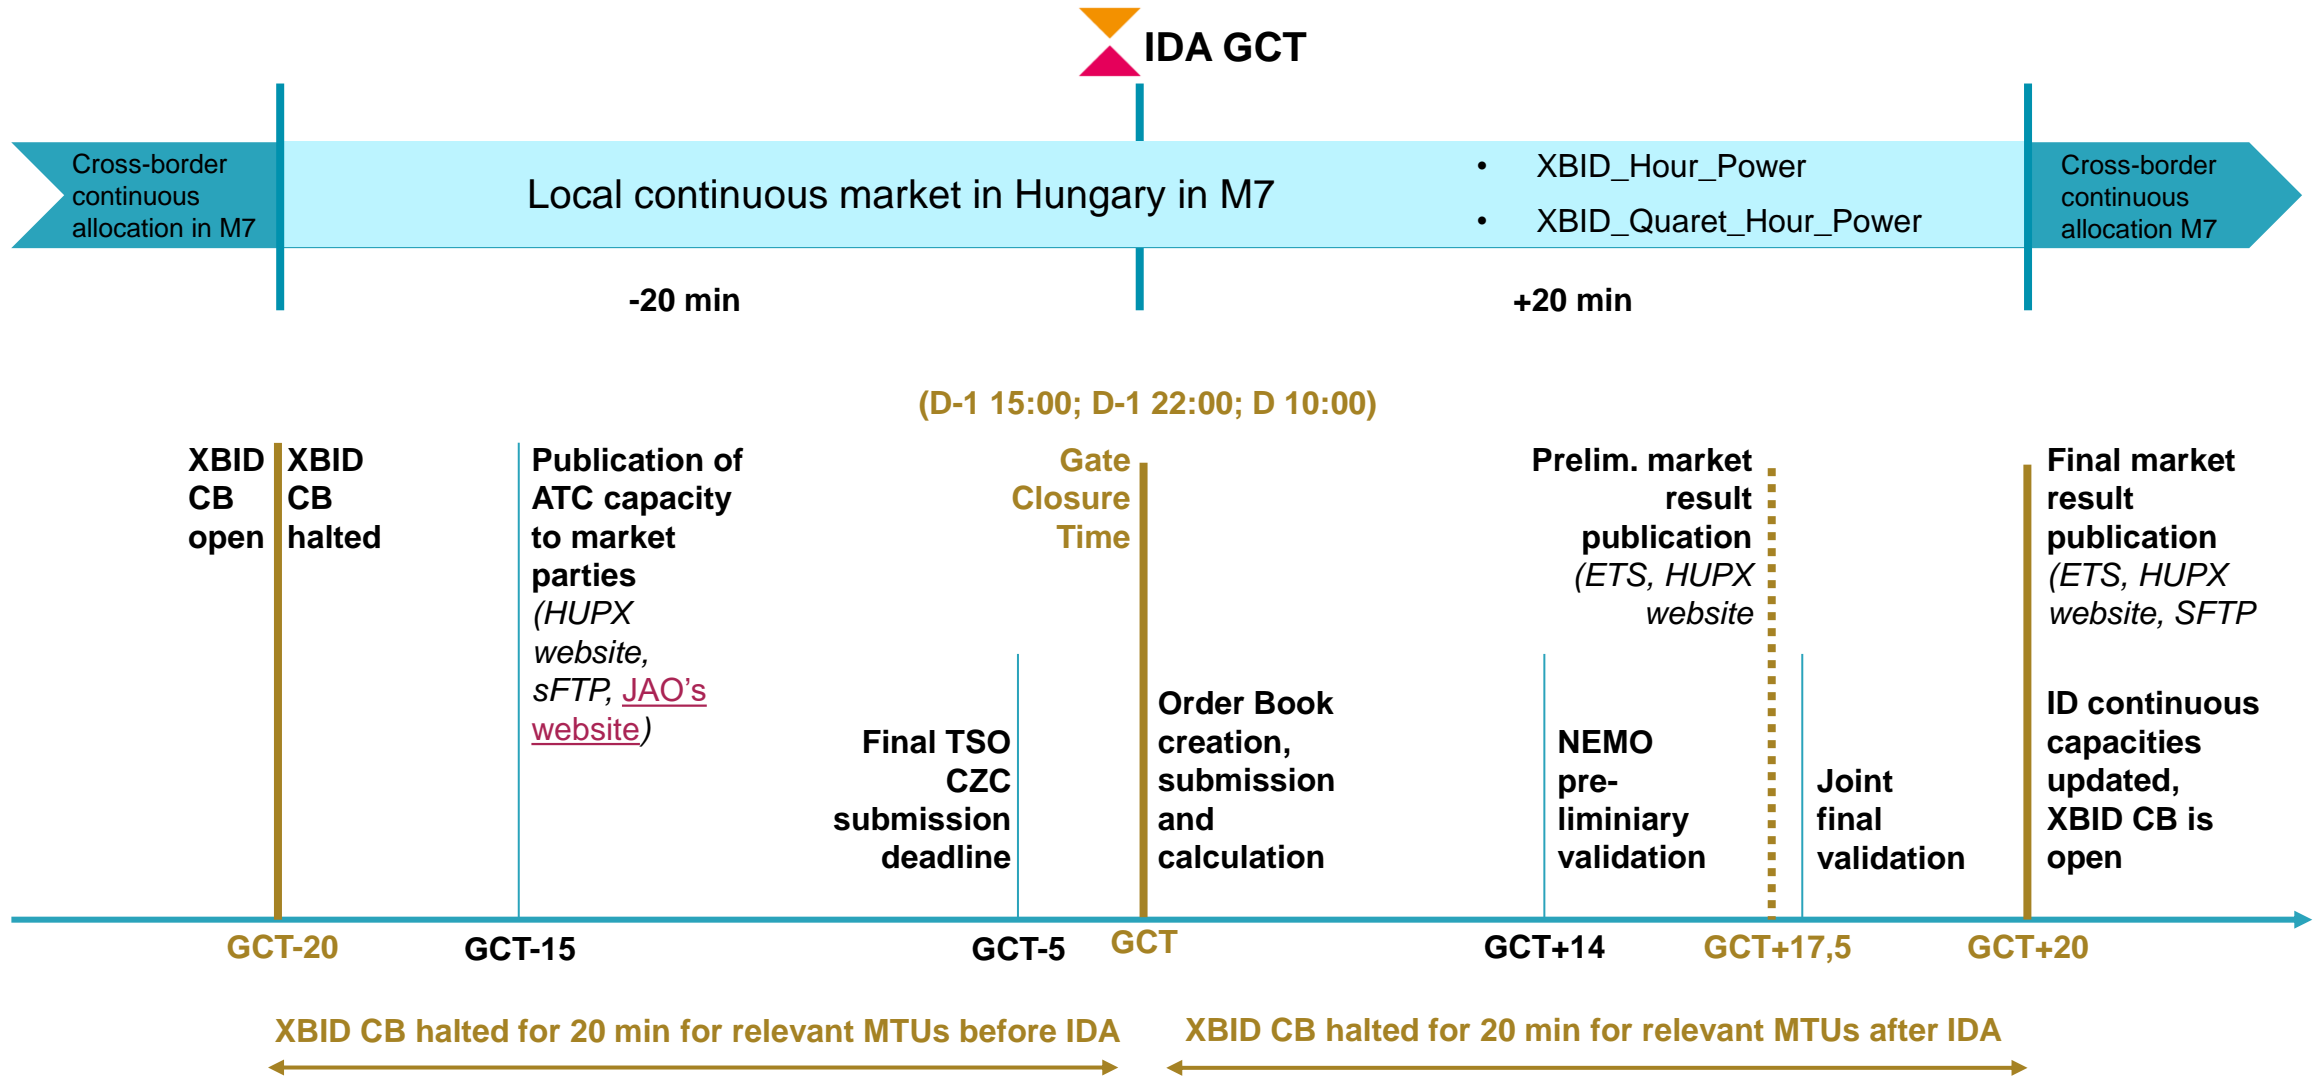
IDA GCT

Cross-border continuous allocation in M7

Local continuous market in Hungary in M7

• XBID_Hour_Power
• XBID_Quaret_Hour_Power

Cross-border continuous allocation M7

-20 min

+20 min

(D-1 15:00; D-1 22:00; D 10:00)

XBID CB open

XBID CB halted

Publication of ATC capacity to market parties (HUPX website, sFTP, JAO's website)

Final TSO CZC submission deadline

Gate Closure Time

Order Book creation, submission and calculation

Prelim. market result publication (ETS, HUPX website

NEMO pre-liminiary validation

Joint final validation

Final market result publication (ETS, HUPX website, SFTP

ID continuous capacities updated, XBID CB is open

GCT-20

GCT-15

GCT-5

GCT

GCT+14

GCT+17,5

GCT+20

XBID CB halted for 20 min for relevant MTUs before IDA

XBID CB halted for 20 min for relevant MTUs after IDA